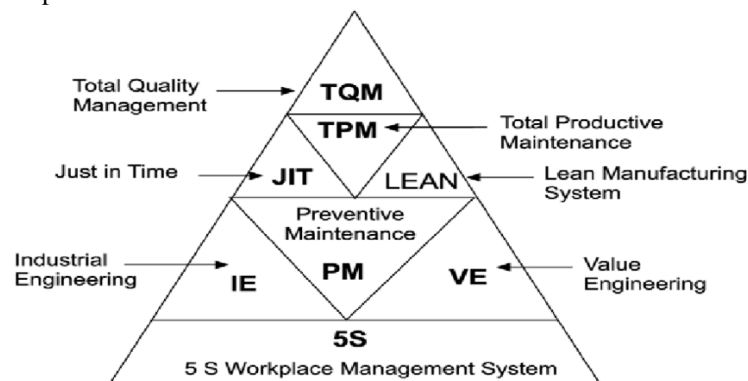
Total Quality Management

TQM

TPM

Total Productive Maintenance

Just in Time

JIT

LEAN

Lean Manufacturing System

Preventive Maintenance

Industrial Engineering

IE

PM

VE

Value Engineering

5S

5 S Workplace Management System